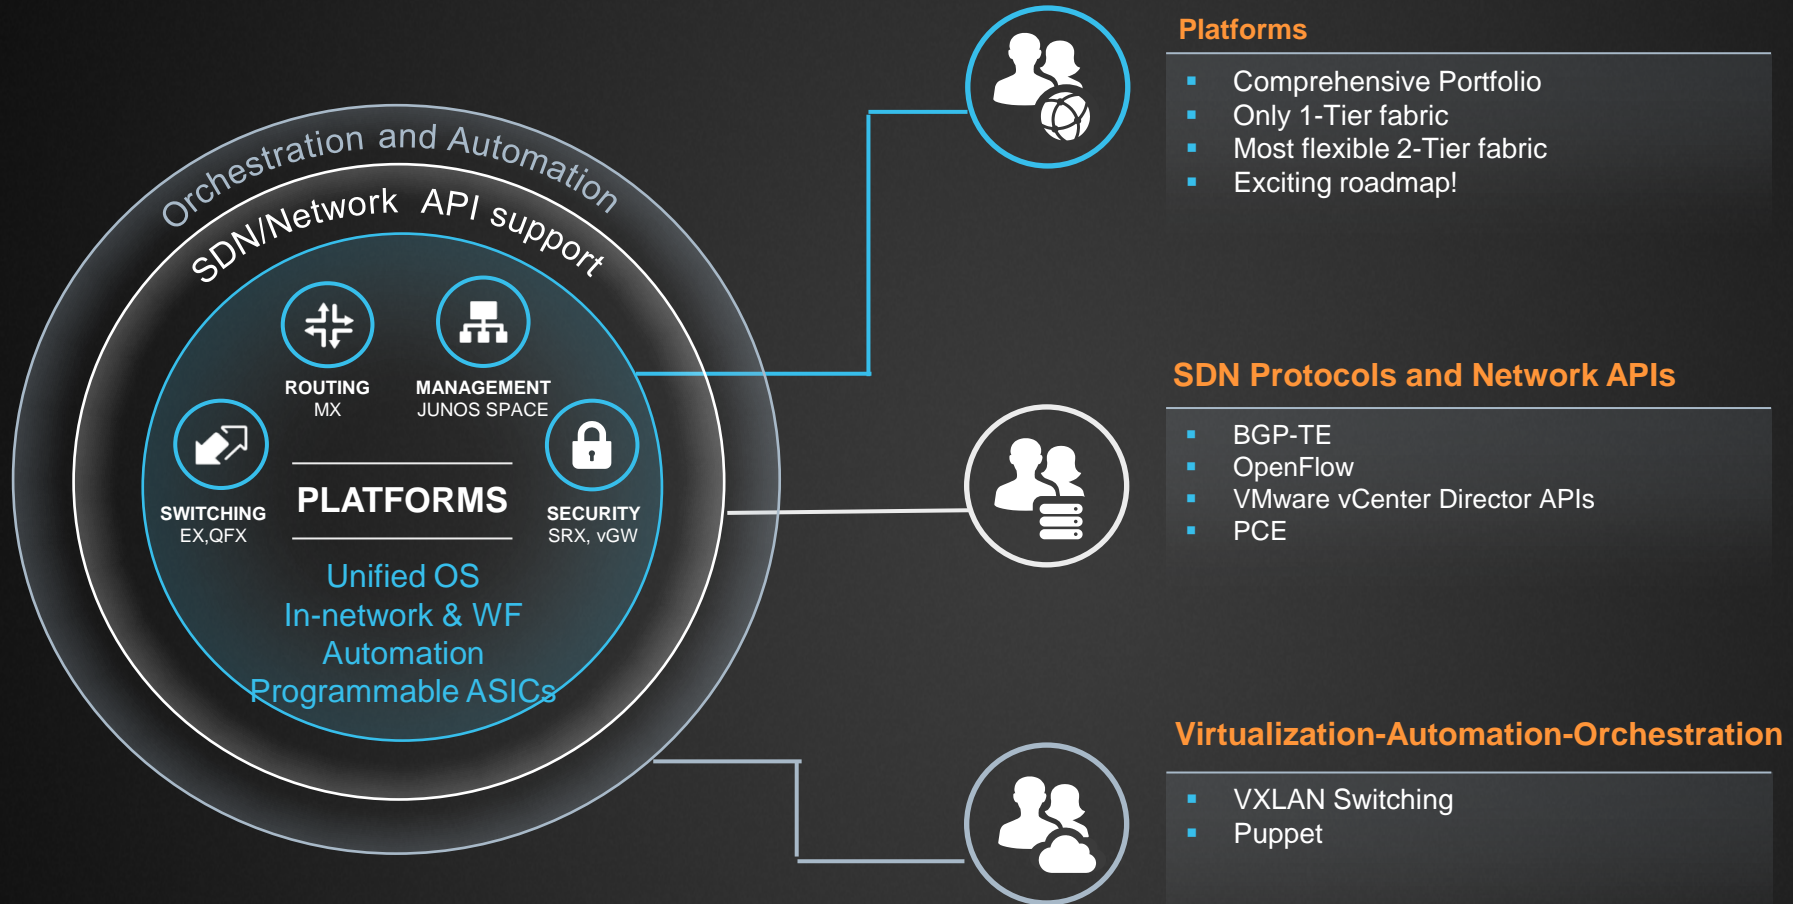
Orchestration and Automation

SDN/Network API support

ROUTING
MX

MANAGEMENT
JUNOS SPACE

SWITCHING
EX,QFX

PLATFORMS

SECURITY
SRX, vGW

Unified OS
In-network & WF Automation
Programmable ASICs

Platforms

- Comprehensive Portfolio
- Only 1-Tier fabric
- Most flexible 2-Tier fabric
- Exciting roadmap!

SDN Protocols and Network APIs

- BGP-TE
- OpenFlow
- VMware vCenter Director APIs
- PCE

Virtualization-Automation-Orchestration

- VXLAN Switching
- Puppet